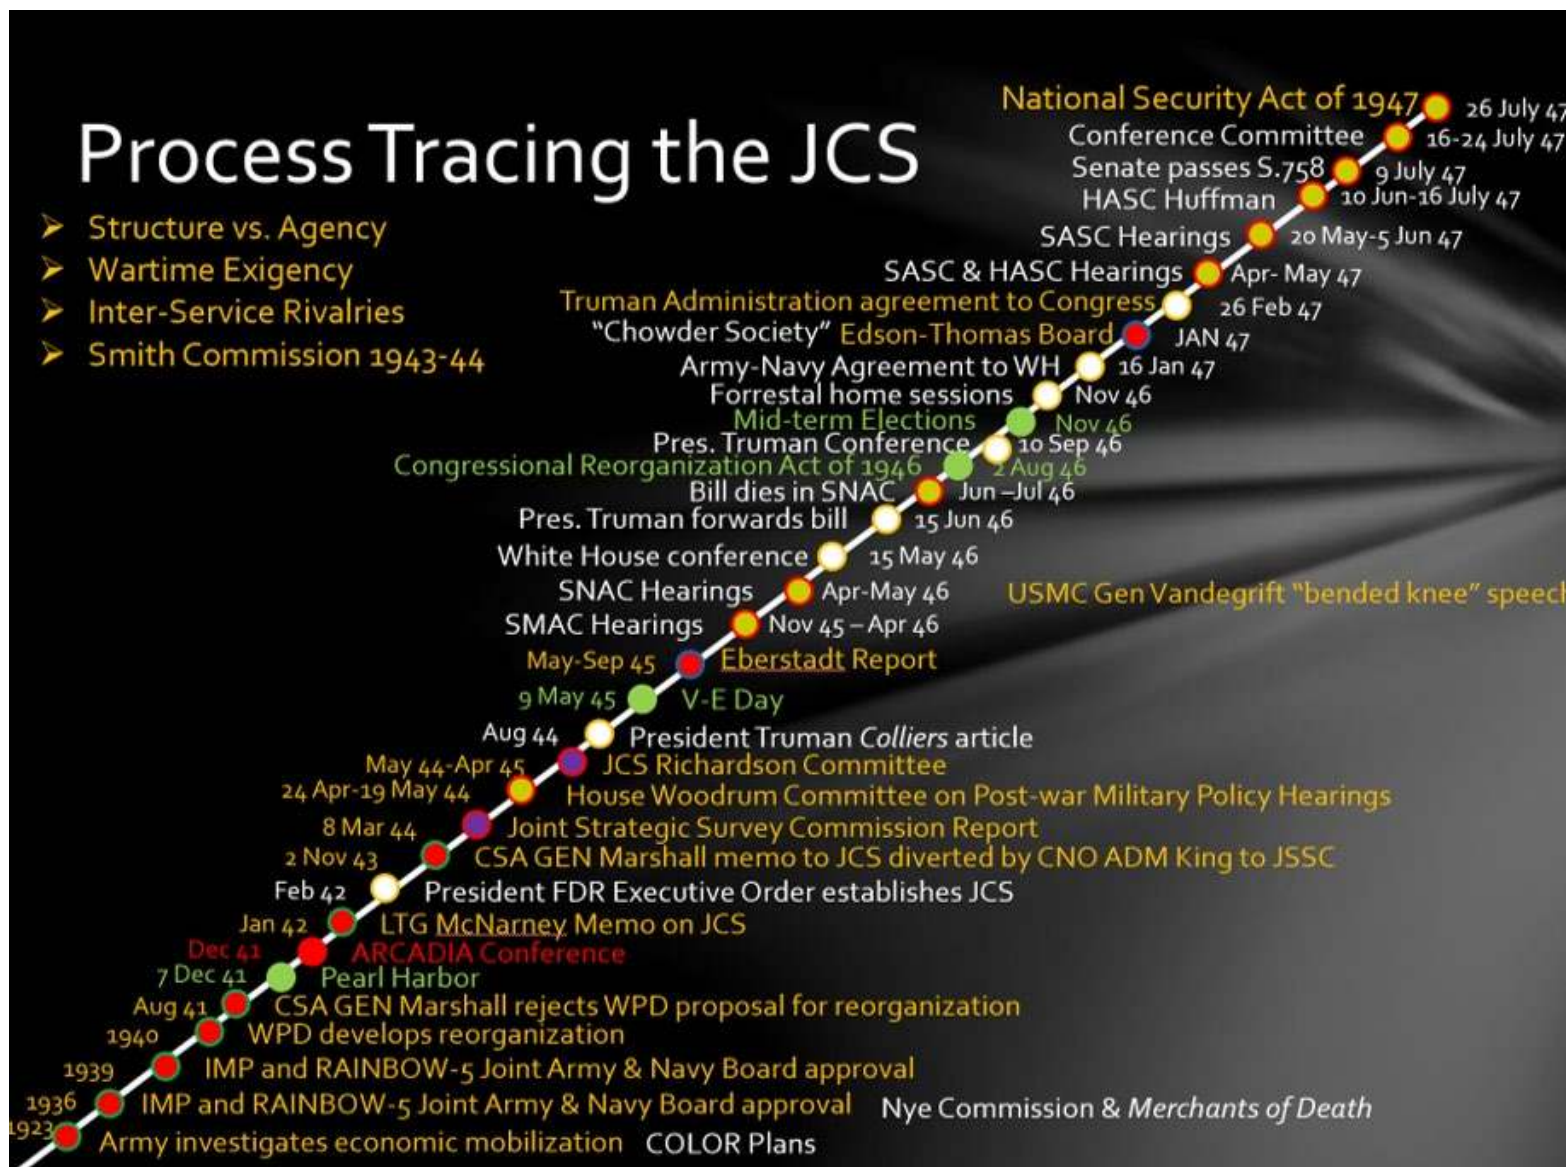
Process Tracing the JCS

Structure vs. Agency
Wartime Exigency
Inter-Service Rivalries
Smith Commission 1943-44

National Security Act of 1947 26 July 47
Conference Committee 16-24 July 47
Senate passes S.758 9 July 47
HASC Huffman 10 Jun-16 July 47
SASC Hearings 20 May-5 Jun 47
SASC & HASC Hearings Apr- May 47
Truman Administration agreement to Congress 26 Feb 47
"Chowder Society" Edson-Thomas Board JAN 47
Army-Navy Agreement to WH 16 Jan 47
Forrestal home sessions Nov 46
Mid-term Elections Nov 46
Pres. Truman Conference 10 Sep 46
Congressional Reorganization Act of 1946 2 Aug 46
Bill dies in SNAC Jun –Jul 46
Pres. Truman forwards bill 15 Jun 46
White House conference 15 May 46
SNAC Hearings Apr-May 46
USMC Gen Vandegrift "bended knee" speech
SMAC Hearings Nov 45 – Apr 46
May-Sep 45 Eberstadt Report
9 May 45 V-E Day
Aug 44 President Truman Colliers article
May 44-Apr 45 JCS Richardson Committee
24 Apr-19 May 44 House Woodrum Committee on Post-war Military Policy Hearings
8 Mar 44 Joint Strategic Survey Commission Report
2 Nov 43 CSA GEN Marshall memo to JCS diverted by CNO ADM King to JSSC
Feb 42 President FDR Executive Order establishes JCS
Jan 42 LTG McNarney Memo on JCS
Dec 41 ARCADIA Conference
7 Dec 41 Pearl Harbor
Aug 41 CSA GEN Marshall rejects WPD proposal for reorganization
1940 WPD develops reorganization
1939 IMP and RAINBOW-5 Joint Army & Navy Board approval
1936 IMP and RAINBOW-5 Joint Army & Navy Board approval Nye Commission & Merchants of Death
1923 Army investigates economic mobilization COLOR Plans